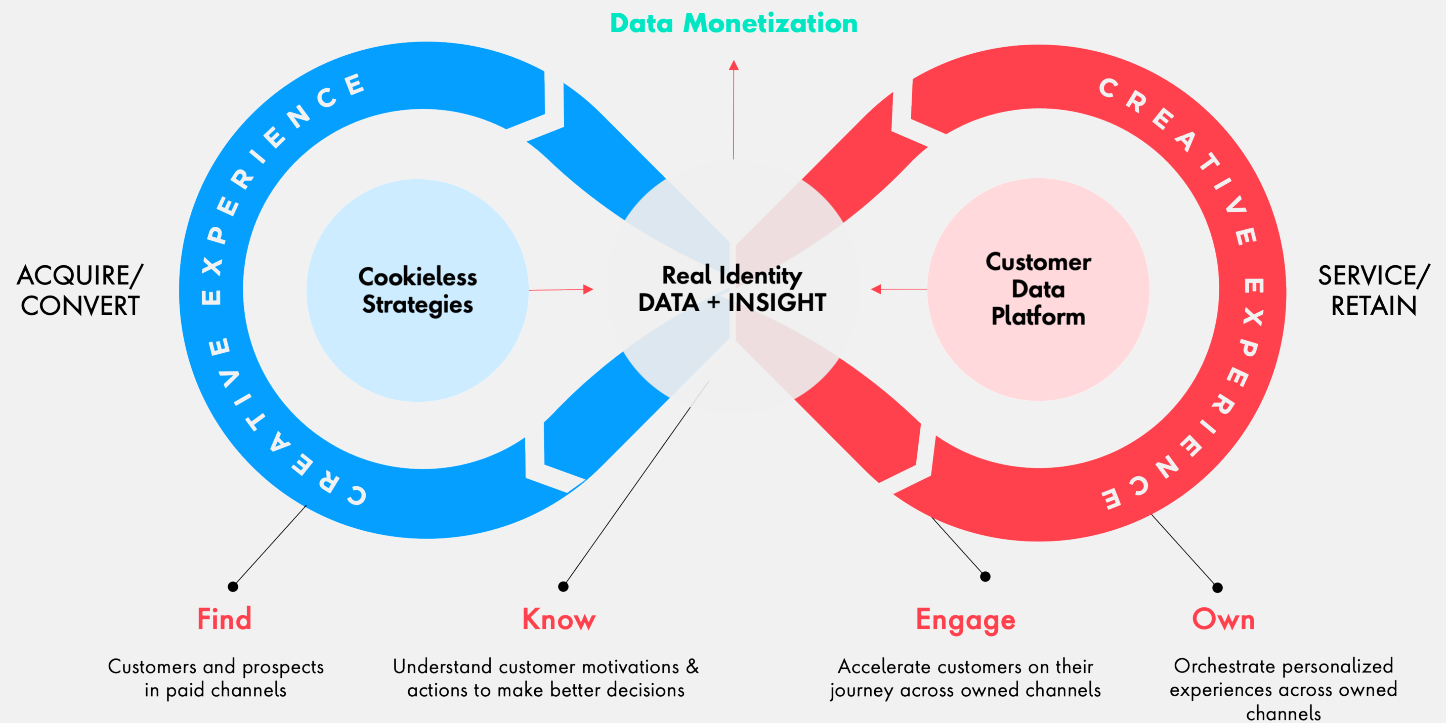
Data Monetization

CREATIVE EXPERIENCE

CREATIVE EXPERIENCE

ACQUIRE/ CONVERT

Cookieless Strategies

Real Identity DATA + INSIGHT

Customer Data Platform

SERVICE/ RETAIN

Find

Customers and prospects in paid channels

Know

Understand customer motivations & actions to make better decisions

Engage

Accelerate customers on their journey across owned channels

Own

Orchestrate personalized experiences across owned channels